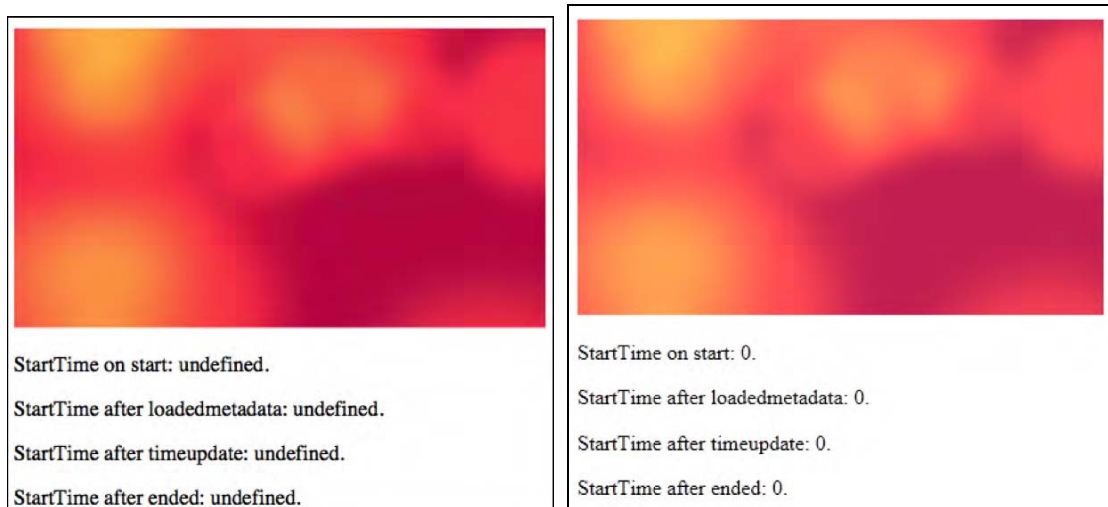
StartTime on start: undefined.

StartTime after loadedmetadata: undefined.

StartTime after timeupdate: undefined.

StartTime after ended: undefined.

StartTime on start: 0.

StartTime after loadedmetadata: 0.

StartTime after timeupdate: 0.

StartTime after ended: 0.